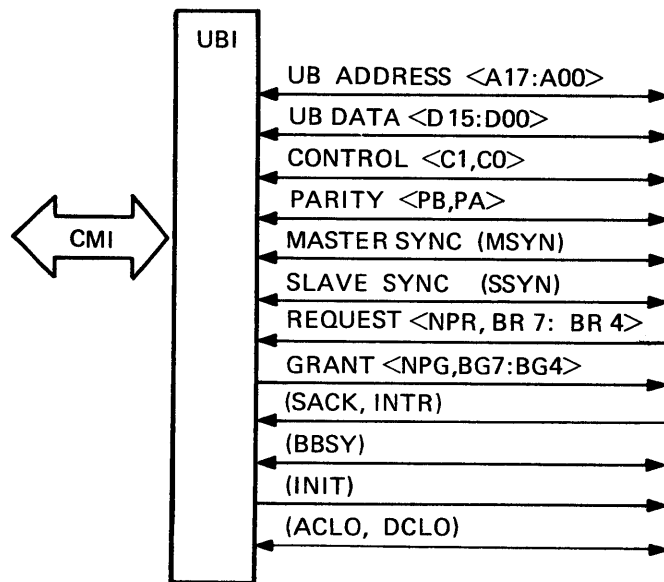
UBI

CMI

UB ADDRESS <A17:A00>

UB DATA <D15:D00>

CONTROL <C1,C0>

PARITY <PB,PA>

MASTER SYNC (MSYN)

SLAVE SYNC (SSYN)

REQUEST <NPR, BR 7: BR 4>

GRANT <NPG,BG7:BG4>

(SACK, INTR)

(BBSY)

(INIT)

(ACLO, DCLO)